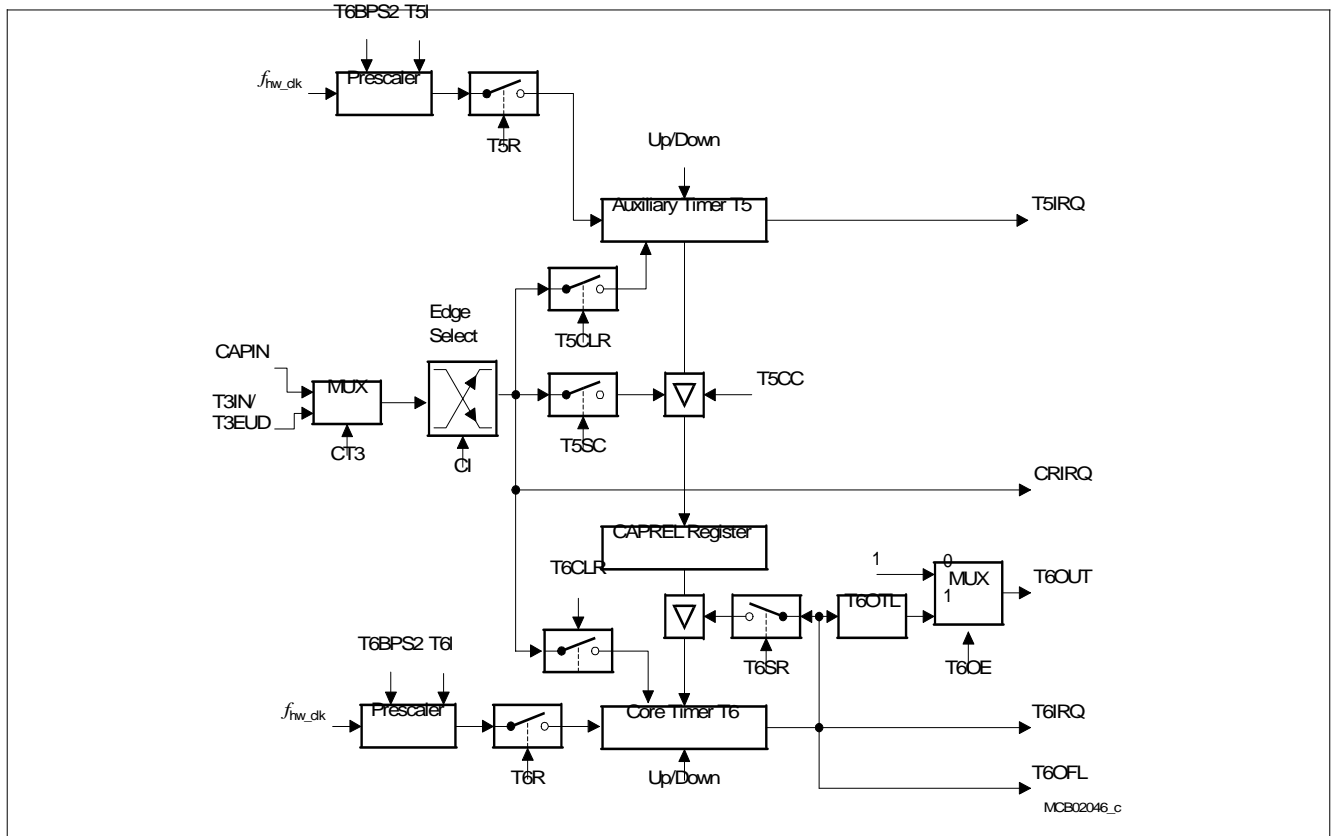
T6BPS2 T5I

$f_{hw\_clk}$

Prescaler

T5R

Up/Down

Auxiliary Timer T5

T5IRQ

Edge Select

T5CLR

CAPIN

T3IN/ T3EUD

MUX

CT3

CI

T5SC

T5CC

CRIRQ

CAPREL Register

T6CLR

1

0

MUX

1

T6OUT

T6OTL

T6SR

T6OE

T6BPS2 T6I

$f_{hw\_clk}$

Prescaler

Core Timer T6

T6IRQ

T6R

Up/Down

T6OFL

MCB02046_c